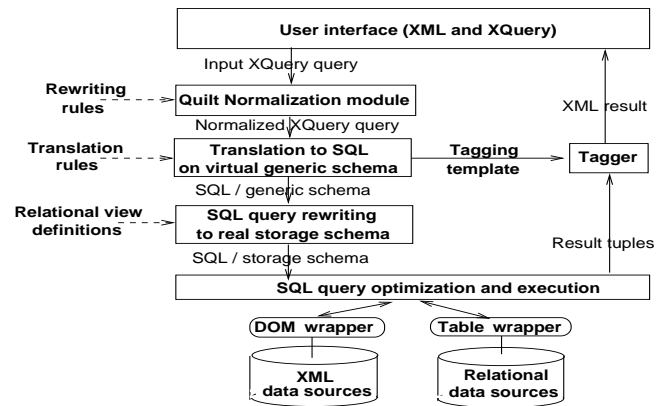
User interface (XML and XQuery)

Input XQuery query

Rewriting rules

Quilt Normalization module

Normalized XQuery query

Translation rules

Translation to SQL on virtual generic schema

Tagging template

Tagger

XML result

SQL / generic schema

Relational view definitions

SQL query rewriting to real storage schema

Result tuples

SQL / storage schema

SQL query optimization and execution

DOM wrapper

Table wrapper

XML data sources

Relational data sources